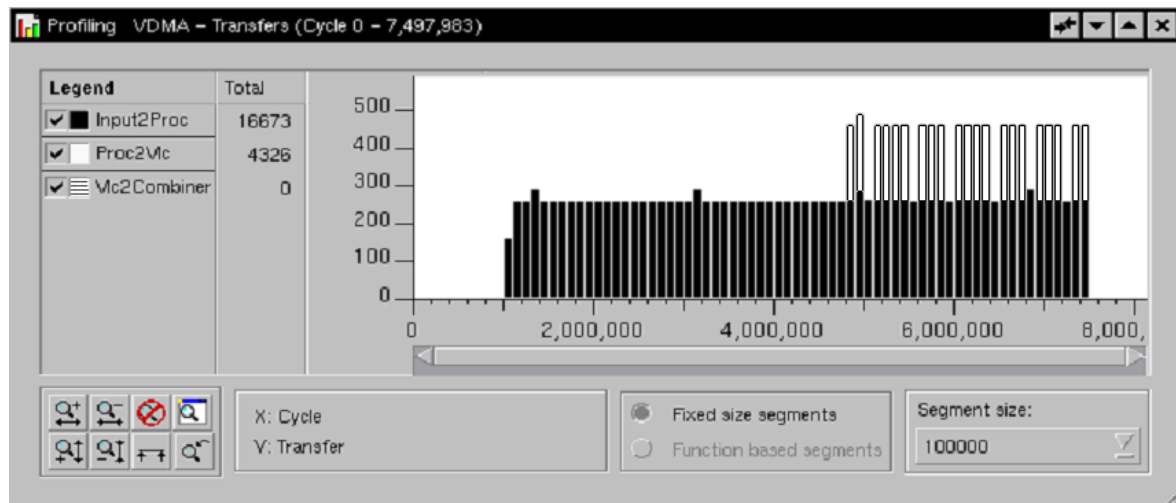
Profiling VDMA – Transfers (Cycle 0 – 7,497,983)

| Legend | Total |
|---|---|
| Input2Proc | 16673 |
| Proc2Vlc | 4326 |
| Vlc2Combiner | 0 |

500
400
300
200
100
0

0 2,000,000 4,000,000 6,000,000 8,000,

X: Cycle
Y: Transfer

Fixed size segments
Function based segments

Segment size:
100000